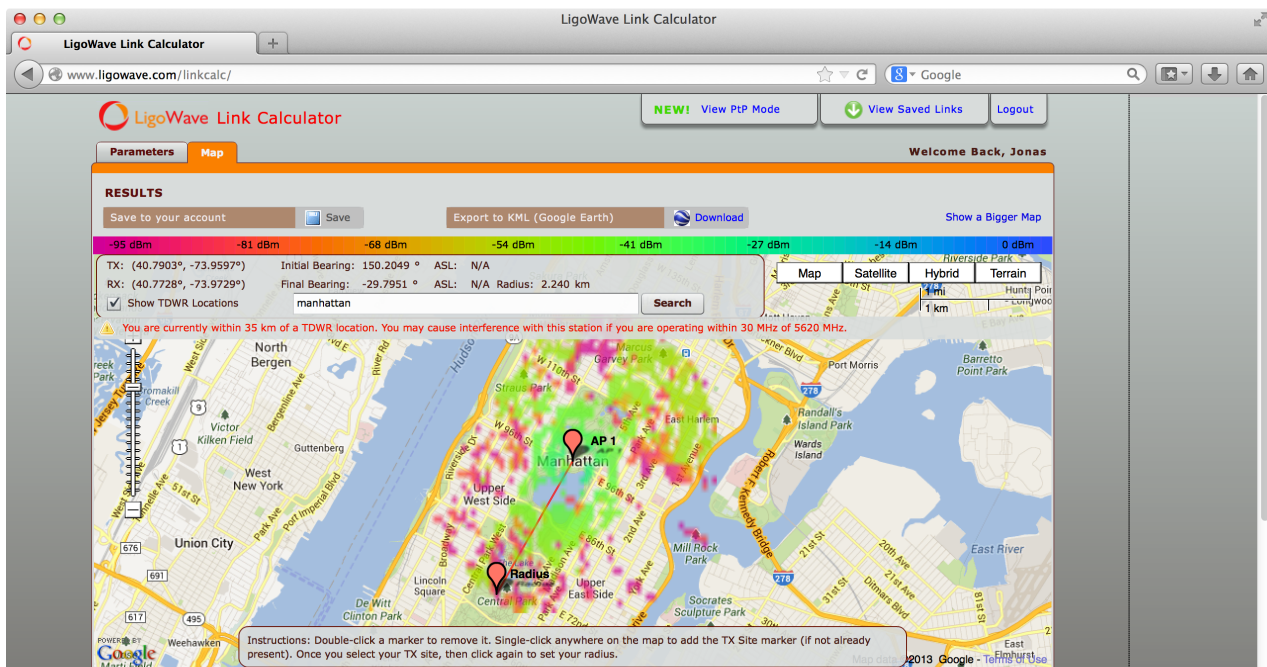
LigoWave Link Calculator

LigoWave Link Calculator

www.ligowave.com/linkcalc/

Google

LigoWave Link Calculator

NEW! View PtP Mode

View Saved Links

Logout

Parameters

Map

Welcome Back, Jonas

RESULTS

Save to your account

Save

Export to KML (Google Earth)

Download

Show a Bigger Map

-95 dBm -81 dBm -68 dBm -54 dBm -41 dBm -27 dBm -14 dBm 0 dBm

TX: (40.7903°, -73.9597°) Initial Bearing: 150.2049 ° ASL: N/A

RX: (40.7728°, -73.9729°) Final Bearing: -29.7951 ° ASL: N/A Radius: 2.240 km

Show TDWR Locations

manhattan

Search

Map Satellite Hybrid Terrain

1 mi

1 km

You are currently within 35 km of a TDWR location. You may cause interference with this station if you are operating within 30 MHz of 5620 MHz.

North Bergen

Marcus Garvey Park

Port Morris

Barretto Point Park

W 110th St

Creek

Victor Kilken Field

Guttenberg

AP 1

Manhattan

East Harlem

Randall's Island Park

Wards Island

West New York

Upper West Side

Robert F Kennedy Bridge

Mill Rock Park

Union City

Radius

Central Park

Lincoln Square

Upper East Side

East River

De Witt Clinton Park

Socrates Sculpture Park

Weehawken

Google

Instructions: Double-click a marker to remove it. Single-click anywhere on the map to add the TX Site marker (if not already present). Once you select your TX site, then click again to set your radius.

Map data ©2013 Google - Terms of Use